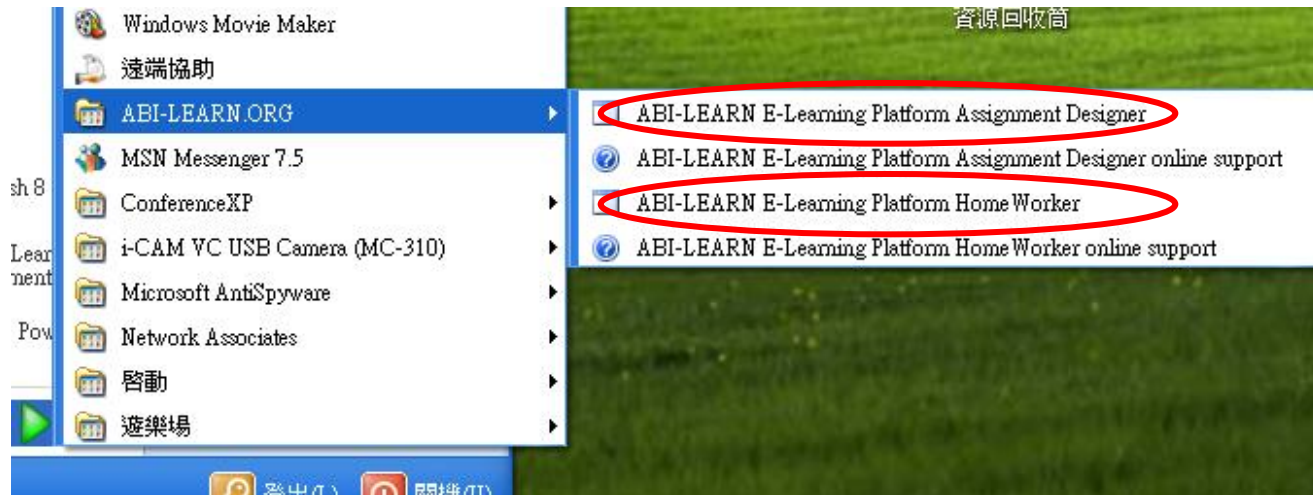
資源回收筒

sh 8

Lear
nent

Pow

Windows Movie Maker
遠端協助
ABI-LEARN.ORG
MSN Messenger 7.5
ConferenceXP
i-CAM VC USB Camera (MC-310)
Microsoft AntiSpyware
Network Associates
啓動
遊樂場

ABI-LEARN E-Learning Platform Assignment Designer
ABI-LEARN E-Learning Platform Assignment Designer online support
ABI-LEARN E-Learning Platform HomeWorker
ABI-LEARN E-Learning Platform HomeWorker online support

登出(L) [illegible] 關機(U)